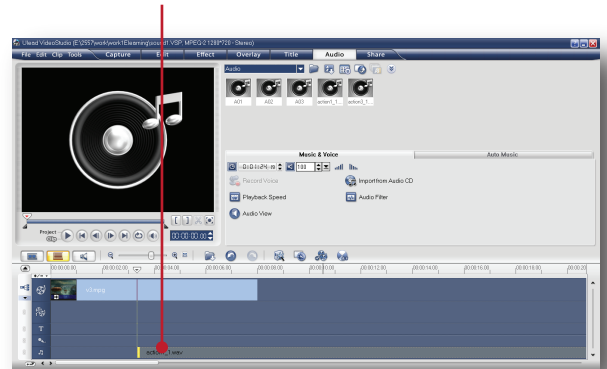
Ulead VideoStudio (E:\2557\work\work1\Elearning\sound1.VSP, MPEG-2 1280*720 - Stereo)

File Edit Clip Tools Capture Edit Effect Overlay Title Audio Share

Audio

A01 A02 A03 action1_1... action2_1...

Music & Voice

Auto Music

0:01:24:18 100

Record Voice

Import from Audio CD

Playback Speed

Audio Filter

Audio View

Project Clip

00:00:00:00

00:00:00:00 00:00:02:00 00:00:04:00 00:00:06:00 00:00:08:00 00:00:10:00 00:00:12:00 00:00:14:00 00:00:16:00 00:00:18:00 00:00:20

v1.mpg

action1_1.wav